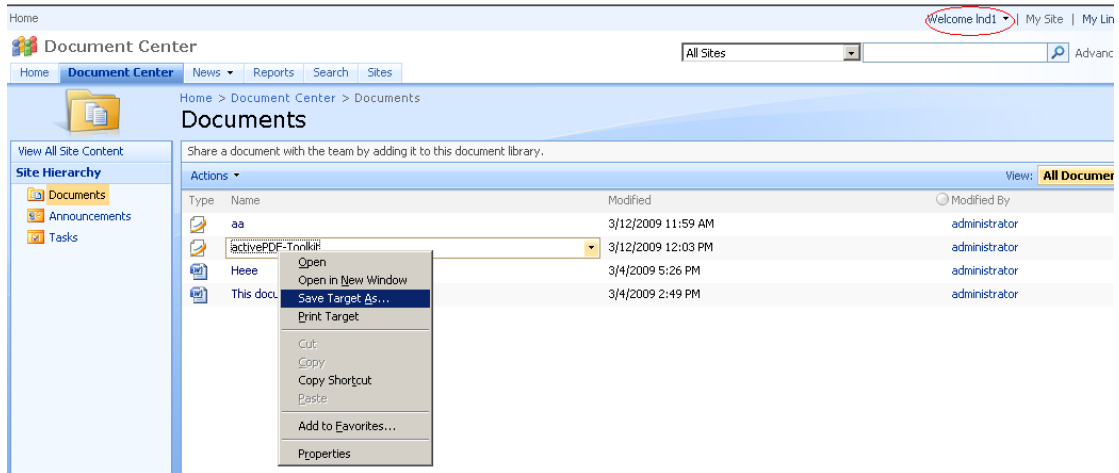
Home

Welcome lnd1 ▾ | My Site | My Lin

Document Center

All Sites

Advanc

Home | Document Center | News ▾ | Reports | Search | Sites

Home > Document Center > Documents

Documents

View All Site Content

Site Hierarchy

Documents

Announcements

Tasks

Share a document with the team by adding it to this document library.

Actions ▾

View: All Documen

| Type | Name | Modified | Modified By |
|---|---|---|---|
| | aa | 3/12/2009 11:59 AM | administrator |
| | activePDF-Toolkit | 3/12/2009 12:03 PM | administrator |
| | Heee | 3/4/2009 5:26 PM | administrator |
| | This docu | 3/4/2009 2:49 PM | administrator |

Open
Open in New Window
Save Target As...
Print Target
Cut
Copy
Copy Shortcut
Paste
Add to Favorites...
Properties